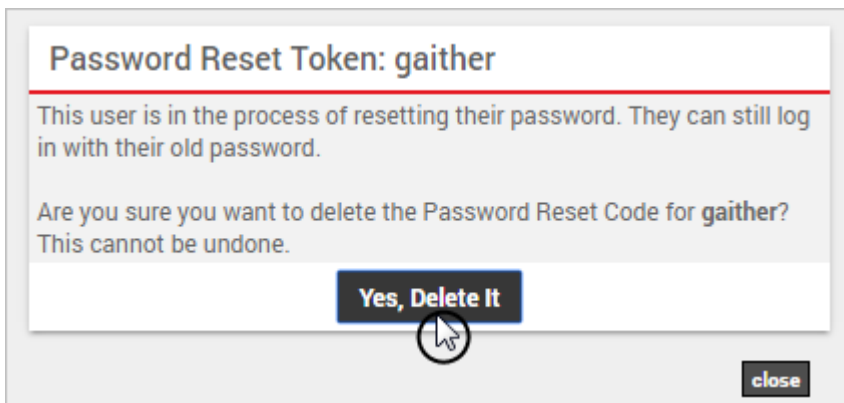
Password Reset Token: gaither

This user is in the process of resetting their password. They can still log in with their old password.

Are you sure you want to delete the Password Reset Code for **gaither**? This cannot be undone.

Yes, Delete It

close